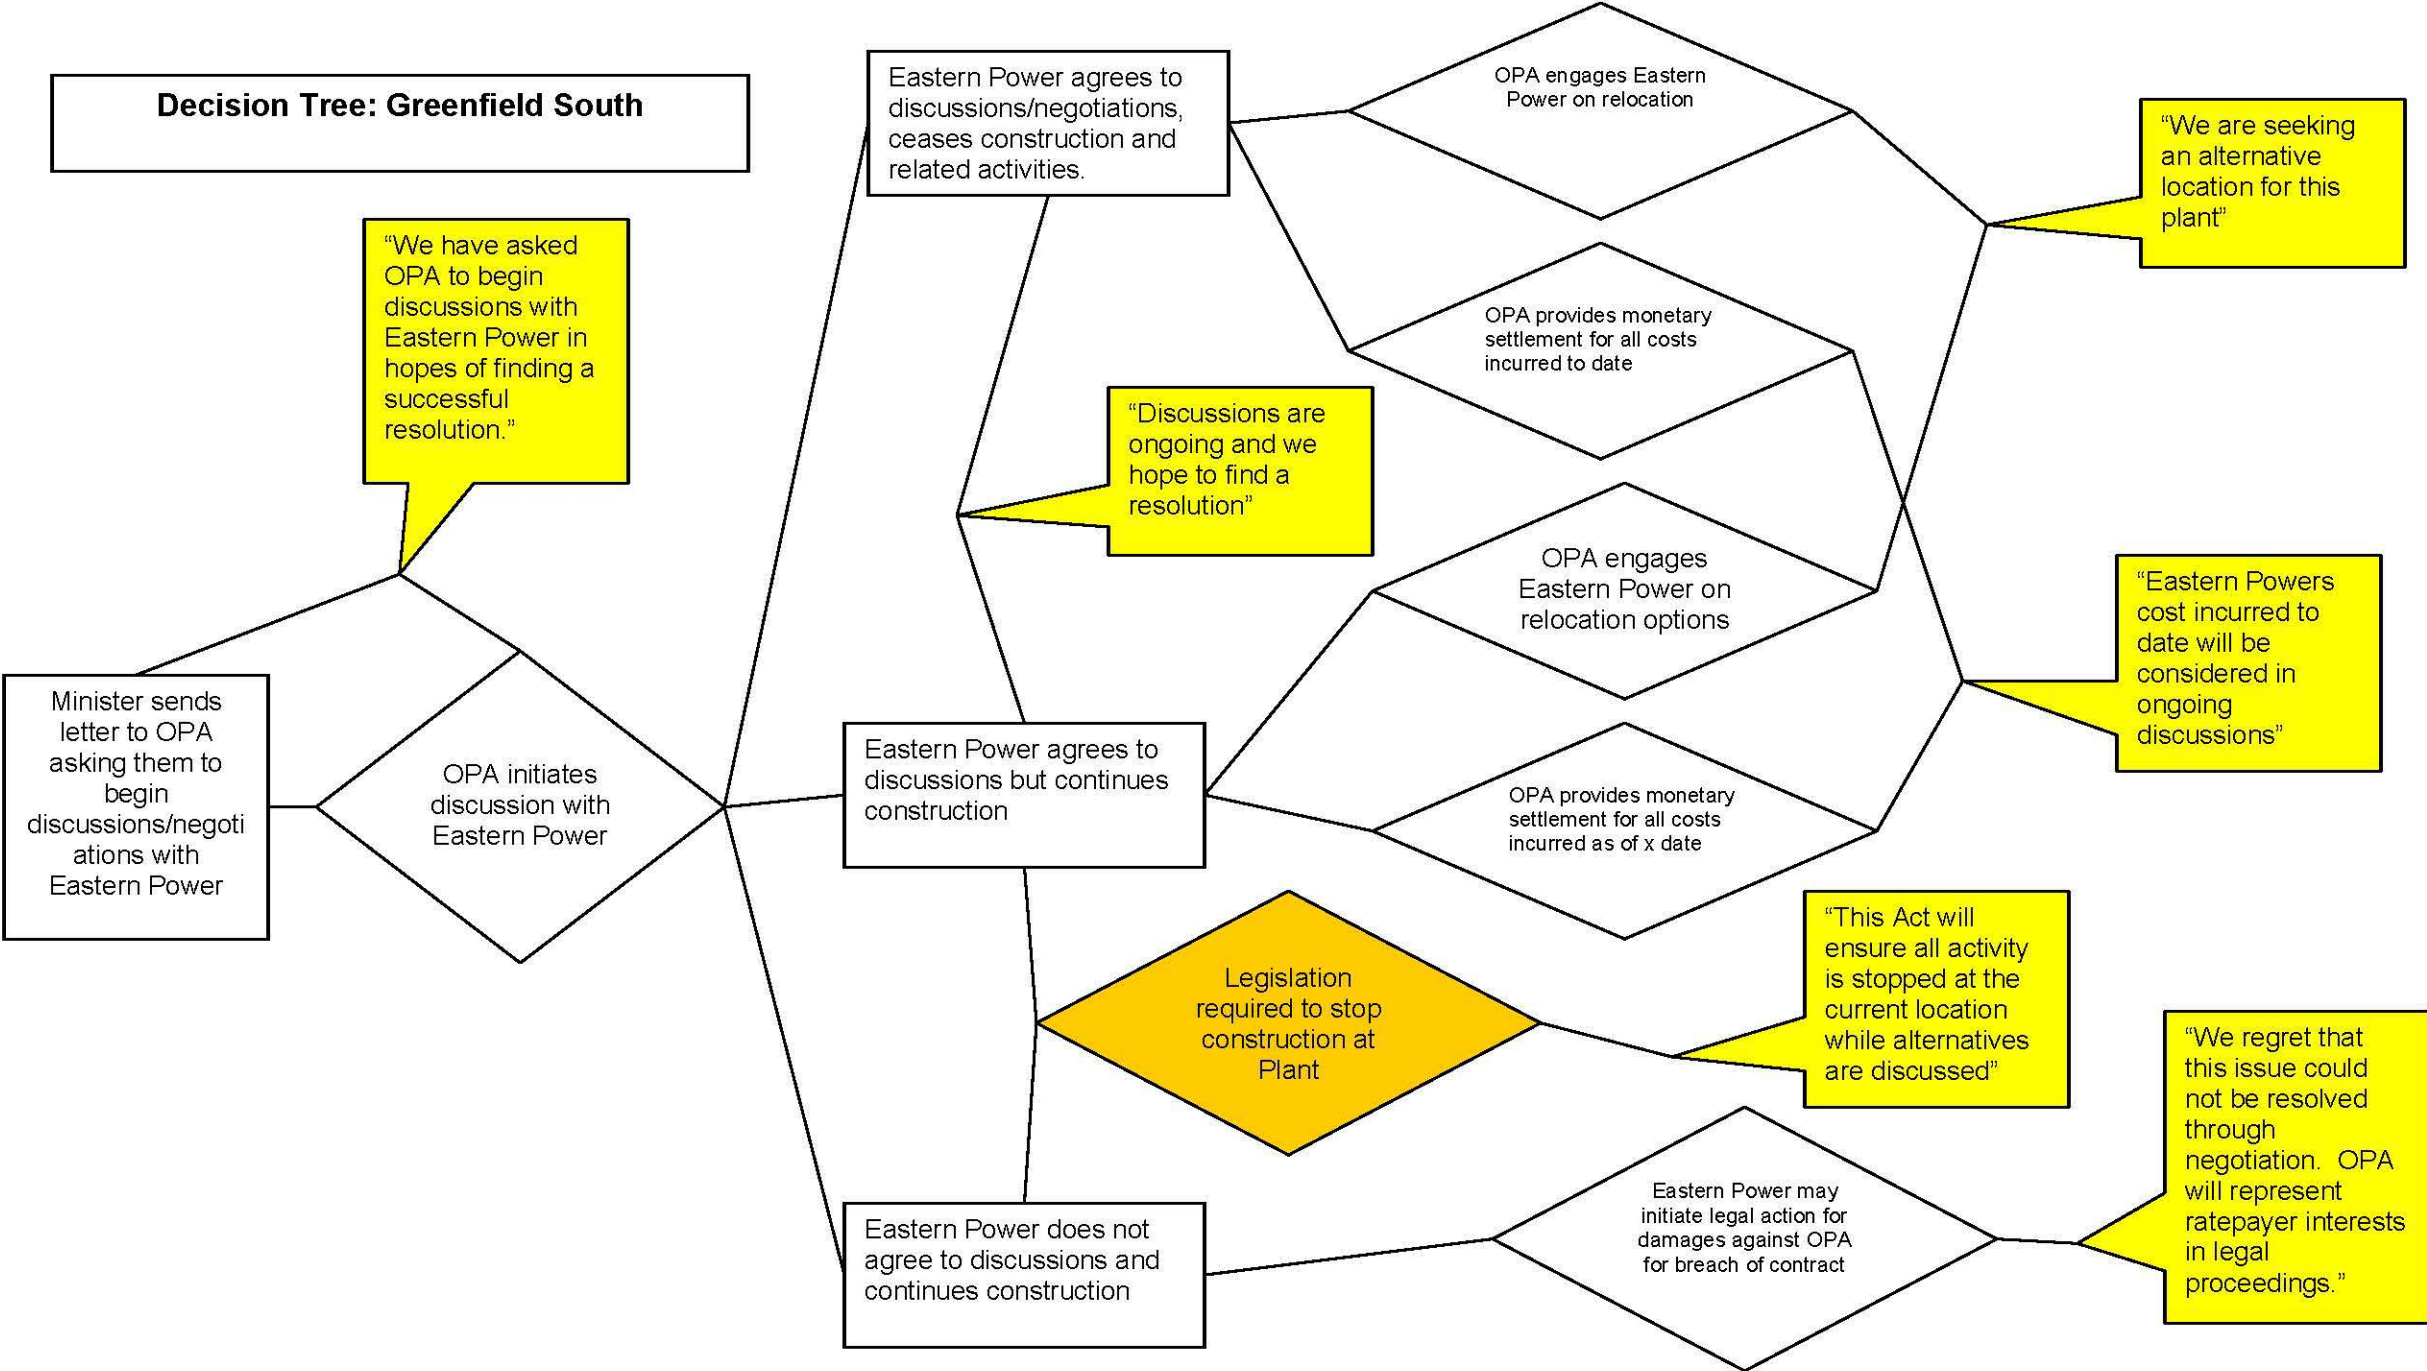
Decision Tree: Greenfield South

"We have asked OPA to begin discussions with Eastern Power in hopes of finding a successful resolution."

Minister sends letter to OPA asking them to begin discussions/negotiations with Eastern Power

OPA initiates discussion with Eastern Power

Eastern Power agrees to discussions/negotiations, ceases construction and related activities.

"Discussions are ongoing and we hope to find a resolution"

Eastern Power agrees to discussions but continues construction

Eastern Power does not agree to discussions and continues construction

OPA engages Eastern Power on relocation

OPA provides monetary settlement for all costs incurred to date

OPA engages Eastern Power on relocation options

OPA provides monetary settlement for all costs incurred as of x date

"We are seeking an alternative location for this plant"

"Eastern Powers cost incurred to date will be considered in ongoing discussions"

Legislation required to stop construction at Plant

"This Act will ensure all activity is stopped at the current location while alternatives are discussed"

Eastern Power may initiate legal action for damages against OPA for breach of contract

"We regret that this issue could not be resolved through negotiation. OPA will represent ratepayer interests in legal proceedings."